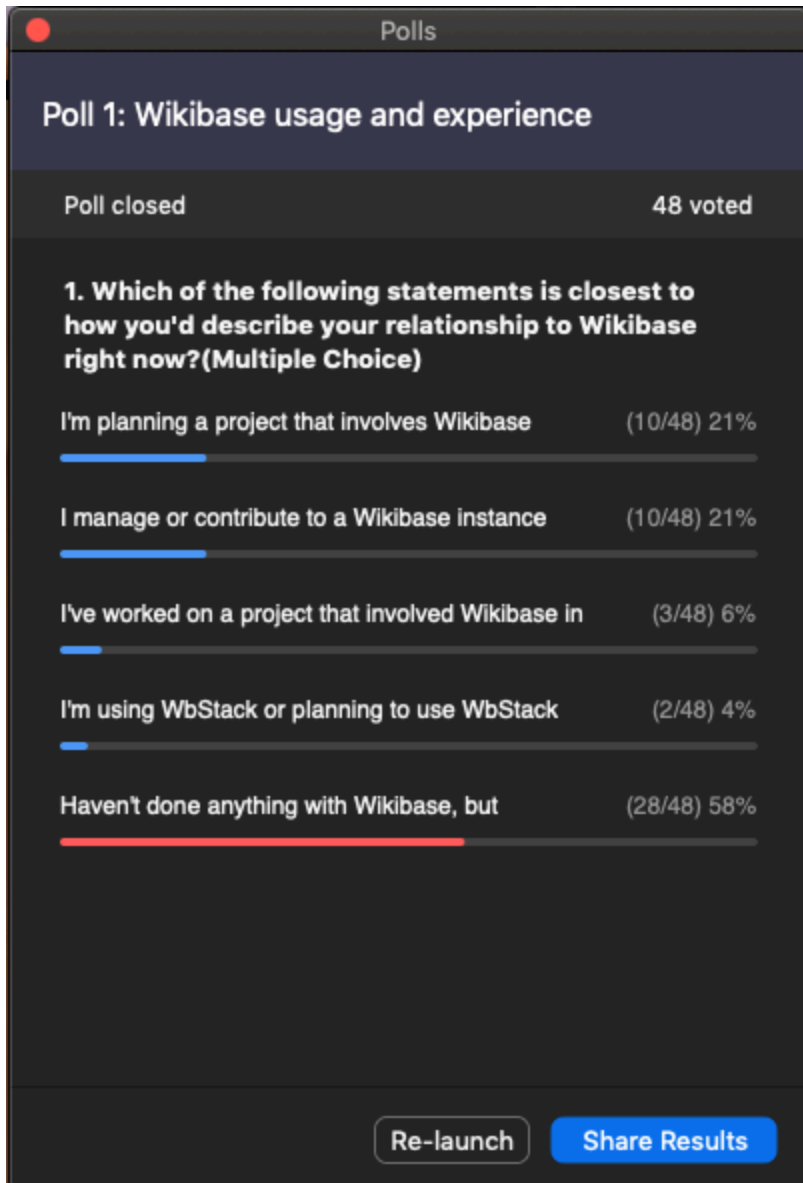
Polls

Poll 1: Wikibase usage and experience

Poll closed

48 voted

1. Which of the following statements is closest to how you'd describe your relationship to Wikibase right now?(Multiple Choice)

I'm planning a project that involves Wikibase (10/48) 21%

I manage or contribute to a Wikibase instance (10/48) 21%

I've worked on a project that involved Wikibase in (3/48) 6%

I'm using WbStack or planning to use WbStack (2/48) 4%

Haven't done anything with Wikibase, but (28/48) 58%

Re-launch

Share Results